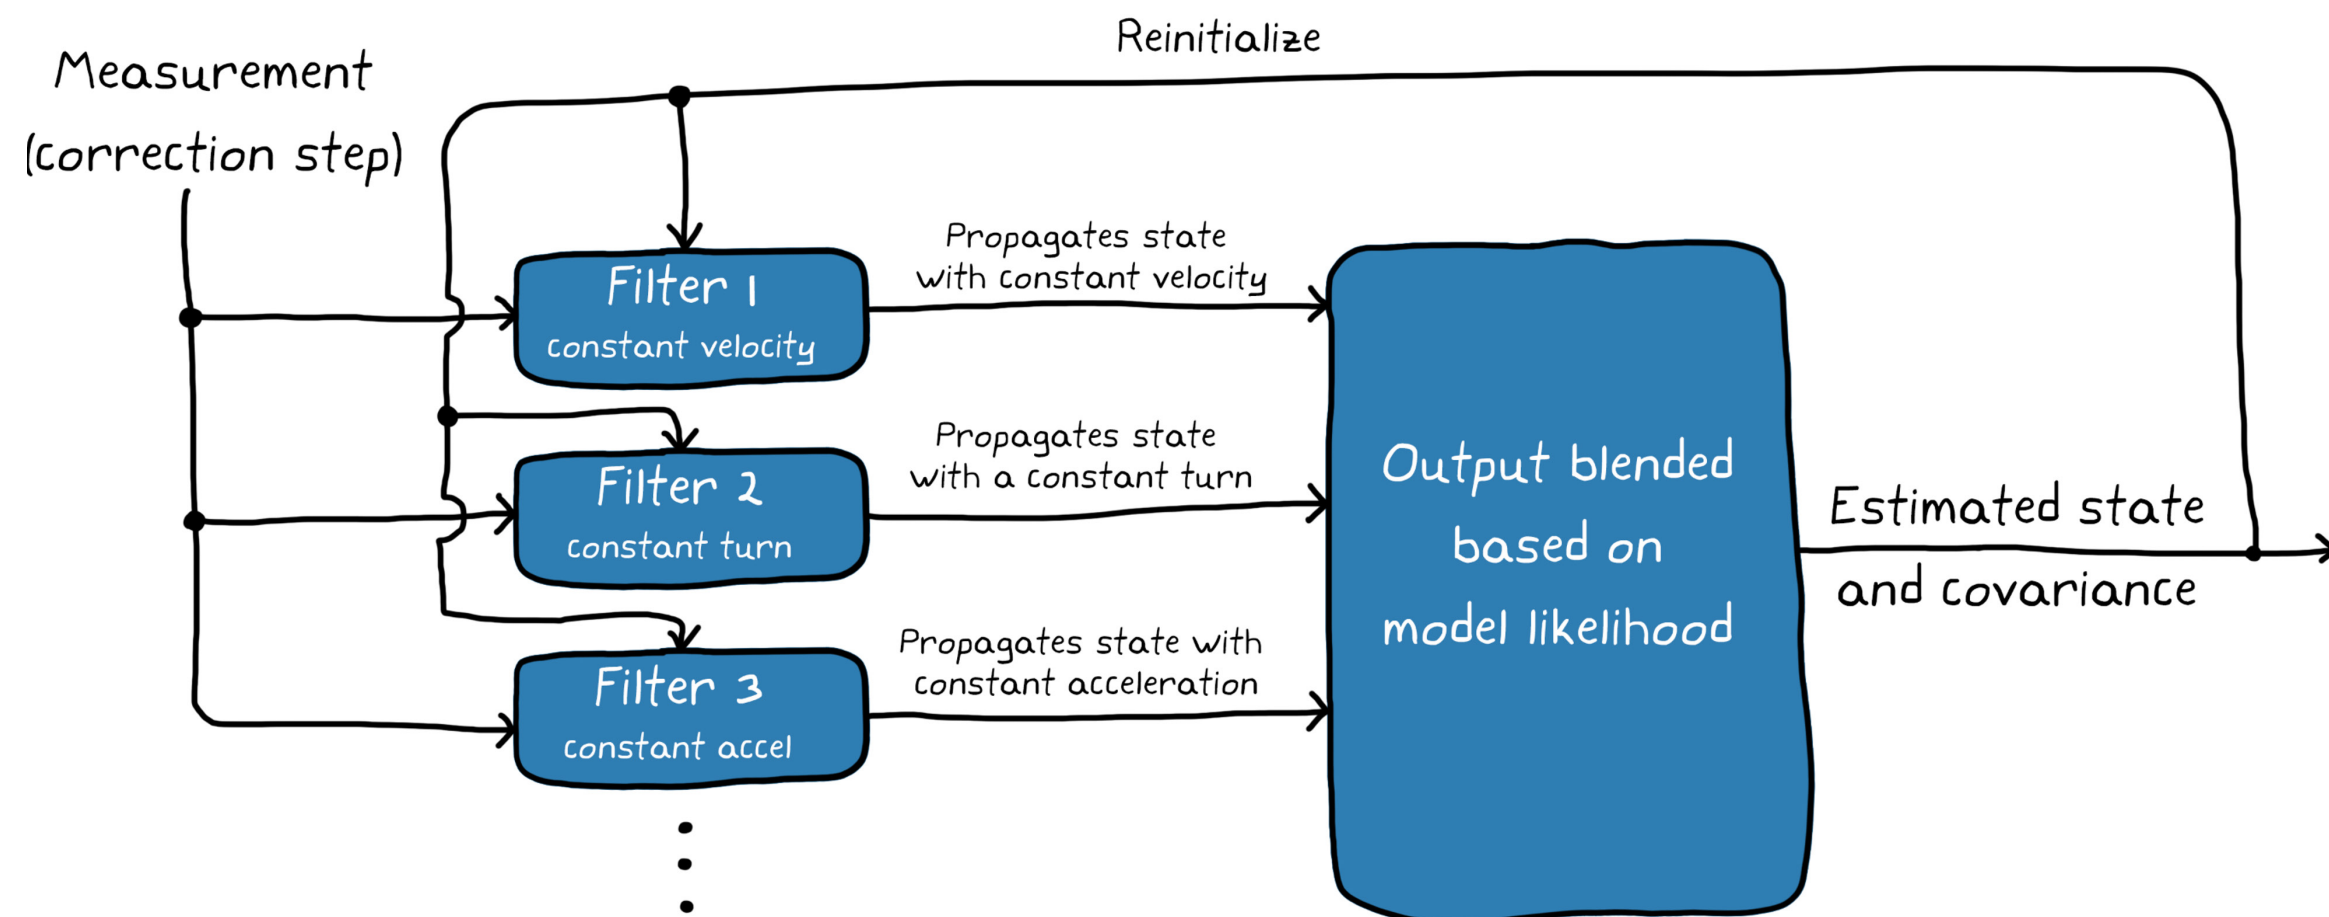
Reinitialize

Measurement
(correction step)

Filter 1
constant velocity

Propagates state
with constant velocity

Filter 2
constant turn

Propagates state
with a constant turn

Filter 3
constant accel

Propagates state with
constant acceleration

Output blended
based on
model likelihood

Estimated state
and covariance